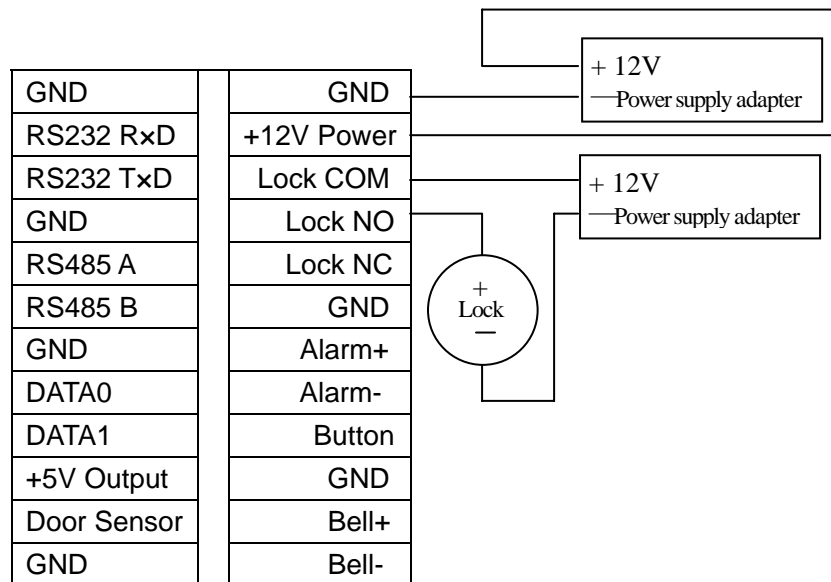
| GND | GND |
|---|---|
| RS232 R×D | +12V Power |
| RS232 T×D | Lock COM |
| GND | Lock NO |
| RS485 A | Lock NC |
| RS485 B | GND |
| GND | Alarm+ |
| DATA0 | Alarm- |
| DATA1 | Button |
| +5V Output | GND |
| Door Sensor | Bell+ |
| GND | Bell- |

+ 12V
— Power supply adapter

+ 12V
— Power supply adapter

+
Lock
—